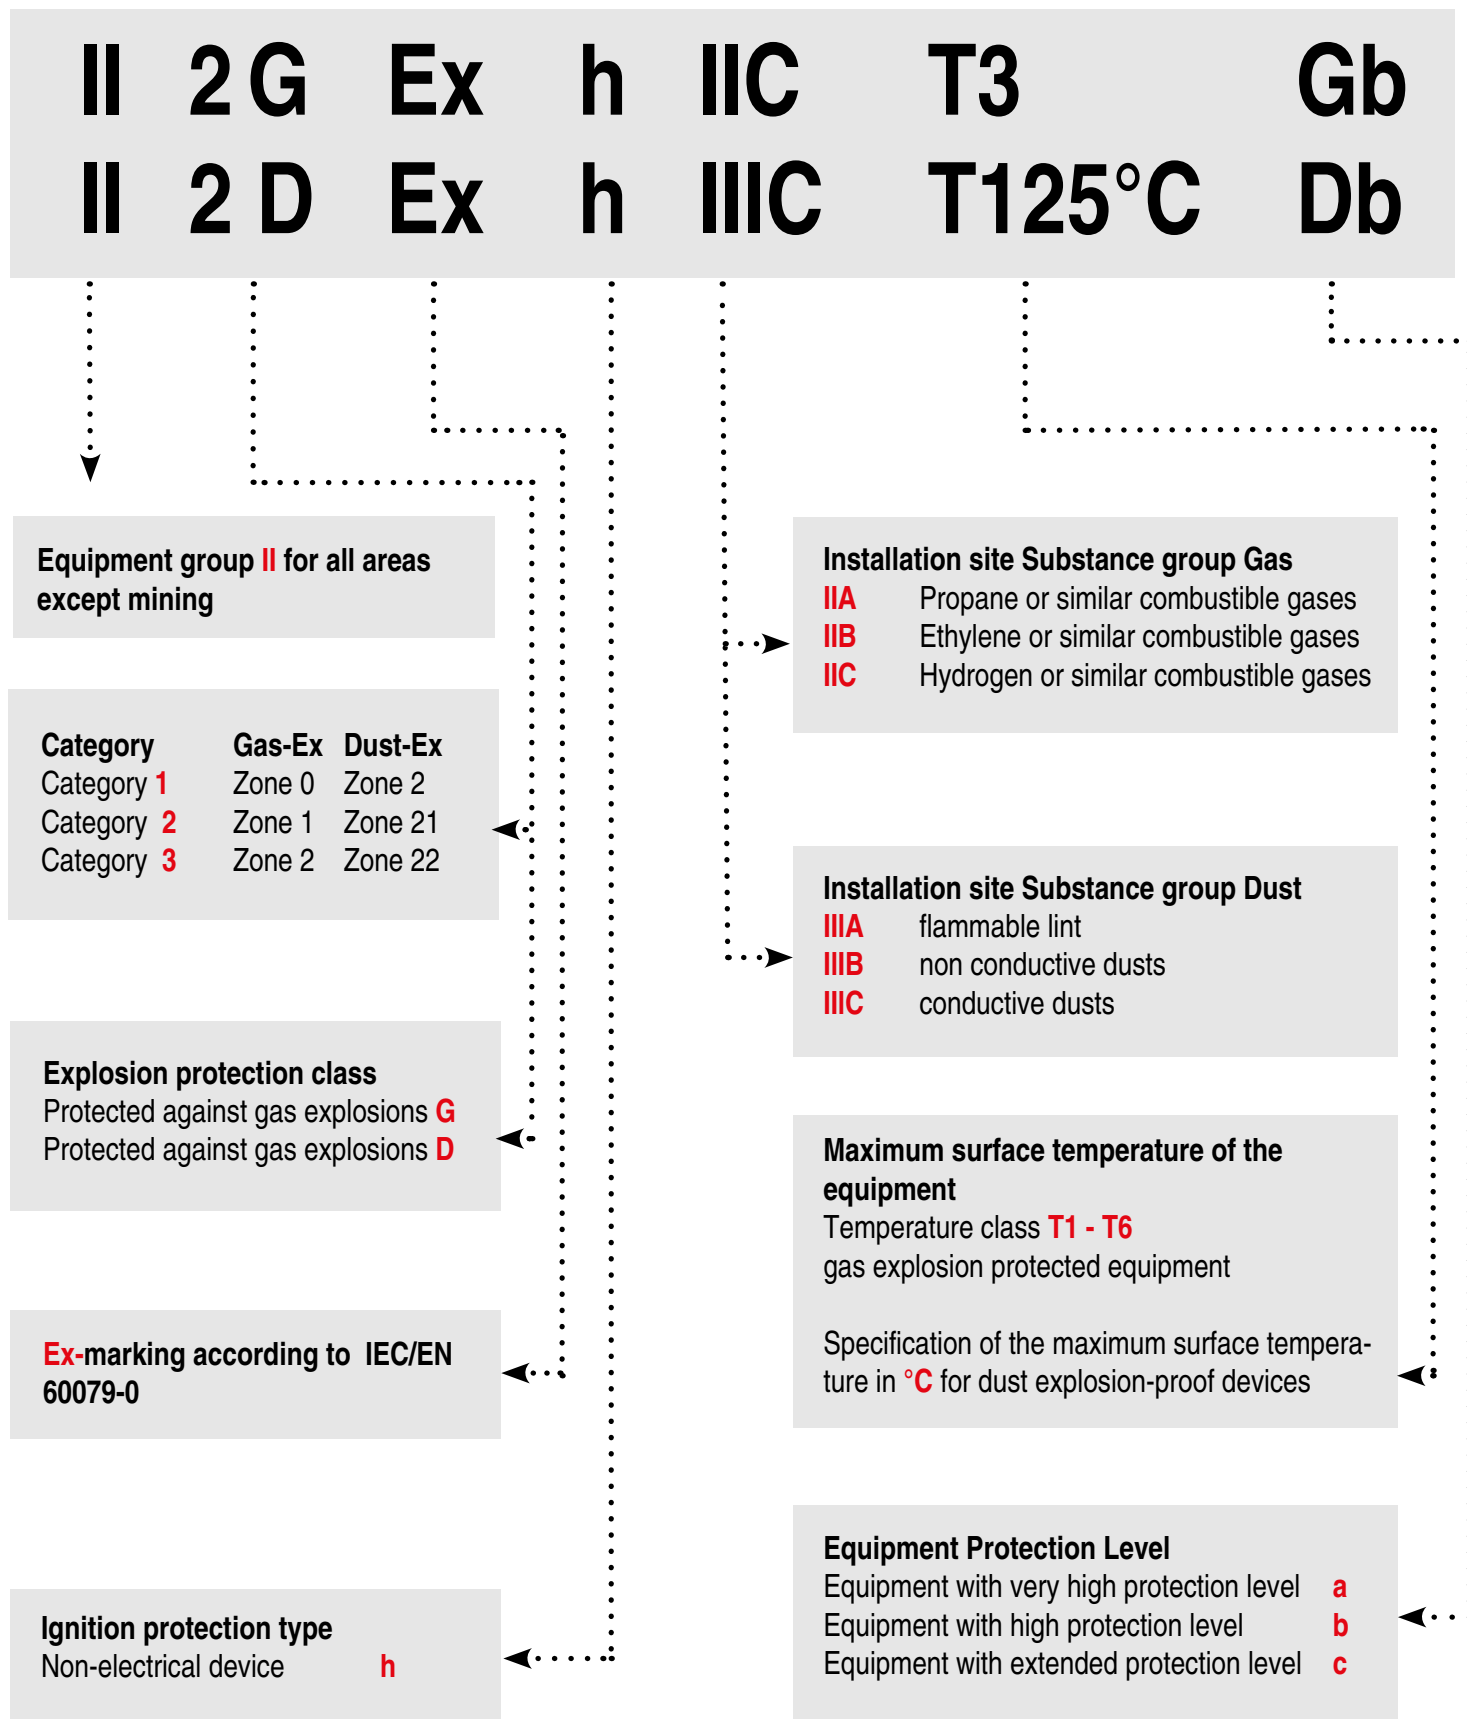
II 2 G Ex h IIC T3 Gb
II 2 D Ex h IIIC T125°C Db

Equipment group II for all areas except mining

| Category | Gas-Ex | Dust-Ex |
|---|---|---|
| Category 1 | Zone 0 | Zone 2 |
| Category 2 | Zone 1 | Zone 21 |
| Category 3 | Zone 2 | Zone 22 |

Explosion protection class
Protected against gas explosions G
Protected against gas explosions D

Ex-marking according to IEC/EN 60079-0

Ignition protection type
Non-electrical device h

Installation site Substance group Gas
IIA Propane or similar combustible gases
IIB Ethylene or similar combustible gases
IIC Hydrogen or similar combustible gases

Installation site Substance group Dust
IIIA flammable lint
IIIB non conductive dusts
IIIC conductive dusts

Maximum surface temperature of the equipment
Temperature class T1 - T6
gas explosion protected equipment

Specification of the maximum surface temperature in °C for dust explosion-proof devices

Equipment Protection Level
Equipment with very high protection level a
Equipment with high protection level b
Equipment with extended protection level c